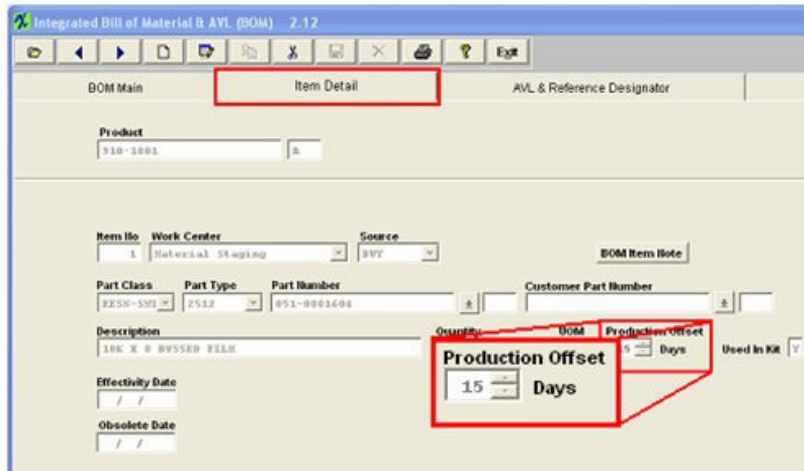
Integrated Bill of Material & AVL (BOM) 2.12

Exit

BOM Main
Item Detail
AVL & Reference Designator

Product
910-1001
A

Item No
1
Work Center
Material Staging
Source
BUY
BOM Item Note

Part Class
RESN-SMD
Part Type
2512
Part Number
051-0001604
Customer Part Number

Description
10K X 8 BUSSED FILM
Quantity
UOM
Production Offset
5
Days
Used In Kit
Y

Production Offset
15
Days

Effectivity Date
/ /

Obsolete Date
/ /